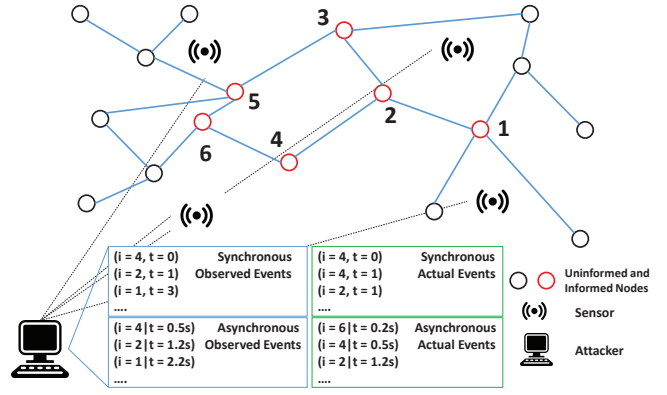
3
5
2
1
6
4

(i = 4, t = 0)
(i = 2, t = 1)
(i = 1, t = 3)
....
Synchronous
Observed Events

(i = 4, t = 0)
(i = 4, t = 1)
(i = 2, t = 1)
....
Synchronous
Actual Events

(i = 4 | t = 0.5s)
(i = 2 | t = 1.2s)
(i = 1 | t = 2.2s)
....
Asynchronous
Observed Events

(i = 6 | t = 0.2s)
(i = 4 | t = 0.5s)
(i = 2 | t = 1.2s)
....
Asynchronous
Actual Events

Uninformed and Informed Nodes
Sensor
Attacker